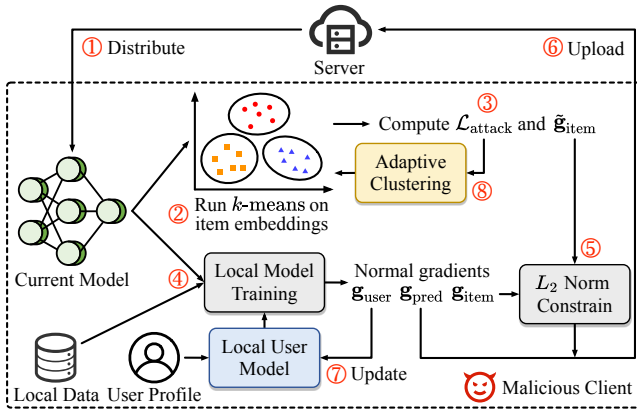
① Distribute

Server

⑥ Upload

Compute $\mathcal{L}_{\text{attack}}$ and $\tilde{\mathbf{g}}_{\text{item}}$ ③

Adaptive Clustering ⑧

② Run $k$-means on item embeddings

Current Model

④

Local Model Training

Normal gradients $\mathbf{g}_{\text{user}}$ $\mathbf{g}_{\text{pred}}$ $\mathbf{g}_{\text{item}}$

⑤

$L_2$ Norm Constrain

Local Data

User Profile

Local User Model

⑦ Update

Malicious Client